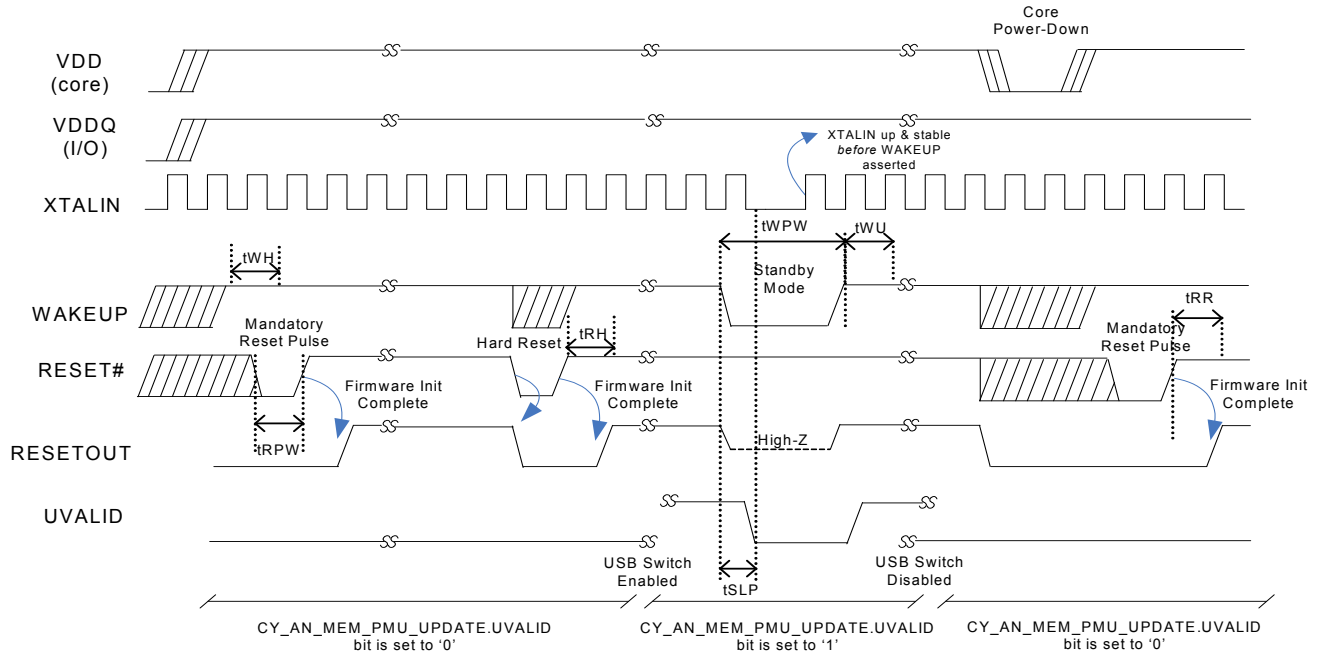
Core Power-Down

VDD (core)

VDDQ (I/O)

XTALIN up & stable *before* WAKEUP asserted

XTALIN

tWPW

tWU

tWH

Standby Mode

WAKEUP

tRR

Mandatory Reset Pulse

tRH

Hard Reset

Mandatory Reset Pulse

RESET#

Firmware Init Complete

Firmware Init Complete

Firmware Init Complete

RESETOUT

tRPW

High-Z

UVALID

USB Switch Enabled

tSLP

USB Switch Disabled

CY_AN_MEM_PMU_UPDATE.UVALID bit is set to '0'

CY_AN_MEM_PMU_UPDATE.UVALID bit is set to '1'

CY_AN_MEM_PMU_UPDATE.UVALID bit is set to '0'